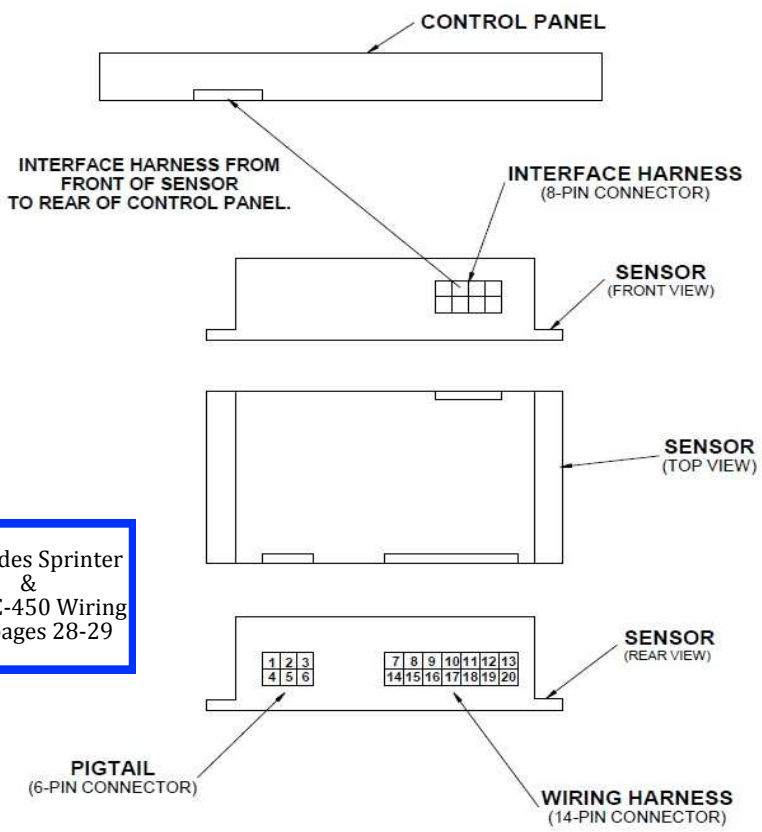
CONTROL PANEL

INTERFACE HARNESS FROM FRONT OF SENSOR TO REAR OF CONTROL PANEL.

INTERFACE HARNESS
(8-PIN CONNECTOR)

SENSOR
(FRONT VIEW)

SENSOR
(TOP VIEW)

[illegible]des Sprinter
&
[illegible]-450 Wiring
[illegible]ages 28-29

| 1 | 2 | 3 |
|---|---|---|
| 4 | 5 | 6 |

| 7 | 8 | 9 | 10 | 11 | 12 | 13 |
|---|---|---|---|---|---|---|
| 14 | 15 | 16 | 17 | 18 | 19 | 20 |

SENSOR
(REAR VIEW)

PIGTAIL
(6-PIN CONNECTOR)

WIRING HARNESS
(14-PIN CONNECTOR)